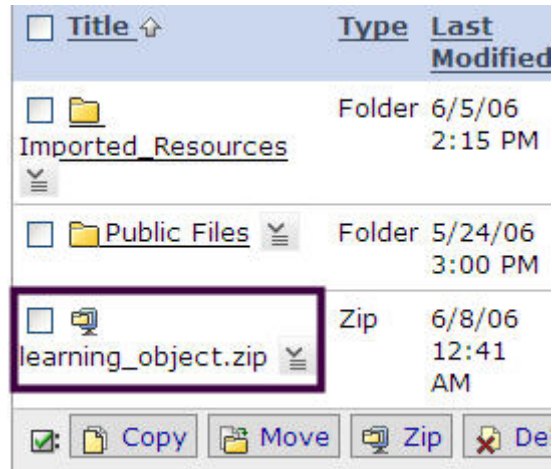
| Title | Type | Last Modified |
|---|---|---|
| Imported_Resources | Folder | 6/5/06 2:15 PM |
| Public Files | Folder | 5/24/06 3:00 PM |
| learning_object.zip | Zip | 6/8/06 12:41 AM |

Copy Move Zip De